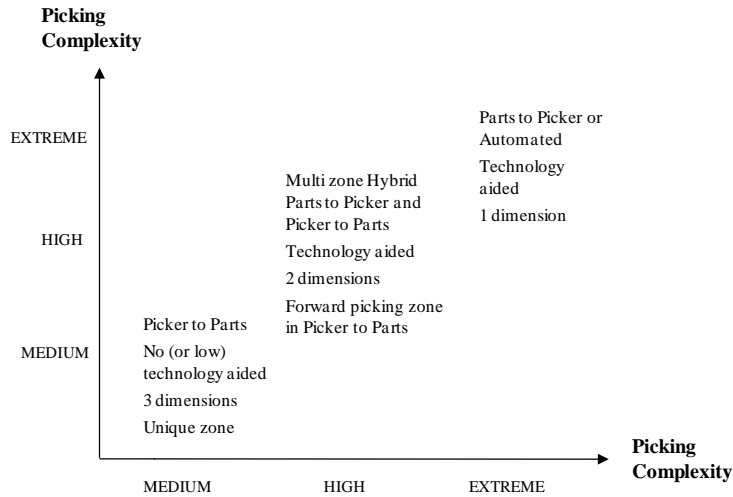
Picking Complexity

EXTREME

HIGH

MEDIUM

Picker to Parts
No (or low) technology aided
3 dimensions
Unique zone

Multi zone Hybrid Parts to Picker and Picker to Parts
Technology aided
2 dimensions
Forward picking zone in Picker to Parts

Parts to Picker or Automated
Technology aided
1 dimension

Picking Complexity

MEDIUM

HIGH

EXTREME